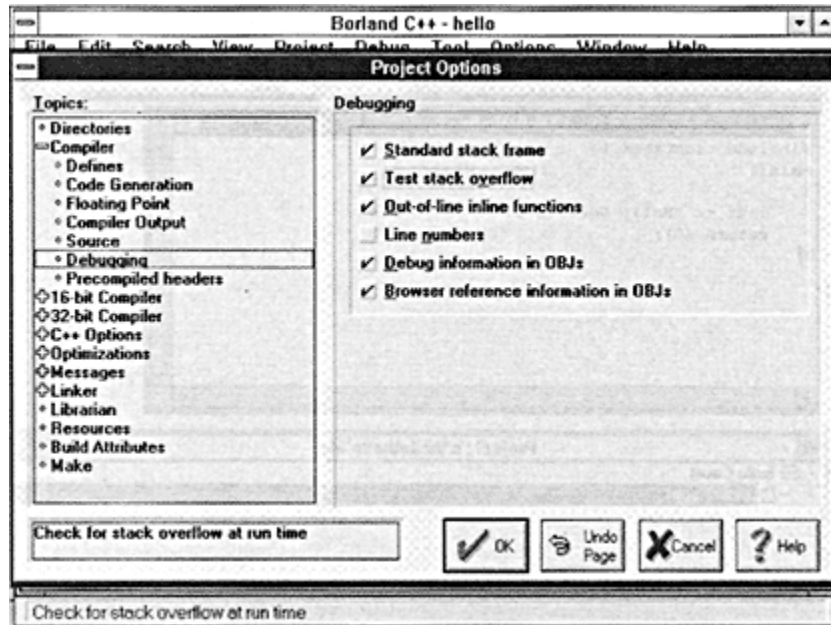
Borland C++ - hello

File Edit Search View Project Debug Tool Options Window Help

Project Options

Topics:

Directories
Compiler
Defines
Code Generation
Floating Point
Compiler Output
Source
Debugging
Precompiled headers
16-bit Compiler
32-bit Compiler
C++ Options
Optimizations
Messages
Linker
Librarian
Resources
Build Attributes
Make

Debugging

Standard stack frame
Test stack overflow
Out-of-line inline functions
Line numbers
Debug information in OBJs
Browser reference information in OBJs

Check for stack overflow at run time

OK
Undo Page
Cancel
Help

Check for stack overflow at run time